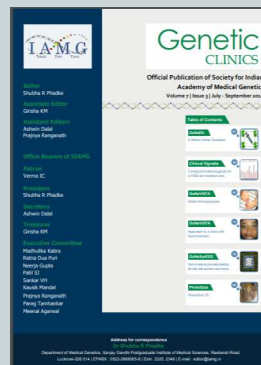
IAMG

Editor
Shubha R Phadke

Associate Editor
Girisha KM

Assistant Editors
Ashwin Dalal
Prajnya Ranganath

Office Bearers of SIAMG

Patron
Verma IC

President
Shubha R Phadke

Secretary
Ashwin Dalal

Treasurer
Girisha KM

Executive Committee
Madhulika Kabra
Ratna Dua Puri
Neerja Gupta
Patil SJ
Sankar VH
Kausik Mandal
Prajnya Ranganath
Parag Tamhankar
Meenal Agarwal

Genetic
CLINICS

Official Publication of Society for Indian Academy of Medical Genetic
Volume 7 | Issue 3 | July - September 201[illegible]

Table of Contents

GeNeDit

Clinical Vignette

GeNeViSTA

GeNeViSTA

GeNeSyNOpSiS

PhotoQuiz

Address for correspondence
Dr Shubha R Phadke
Department of Medical Genetics, Sanjay Gandhi Postgraduate Institute of Medical Sciences, Raebareli Road,
Lucknow-226 014 | EPABX : 0522-2668005-8 | Extn. 2325, 2348 | E-mail : editor@iamg.in